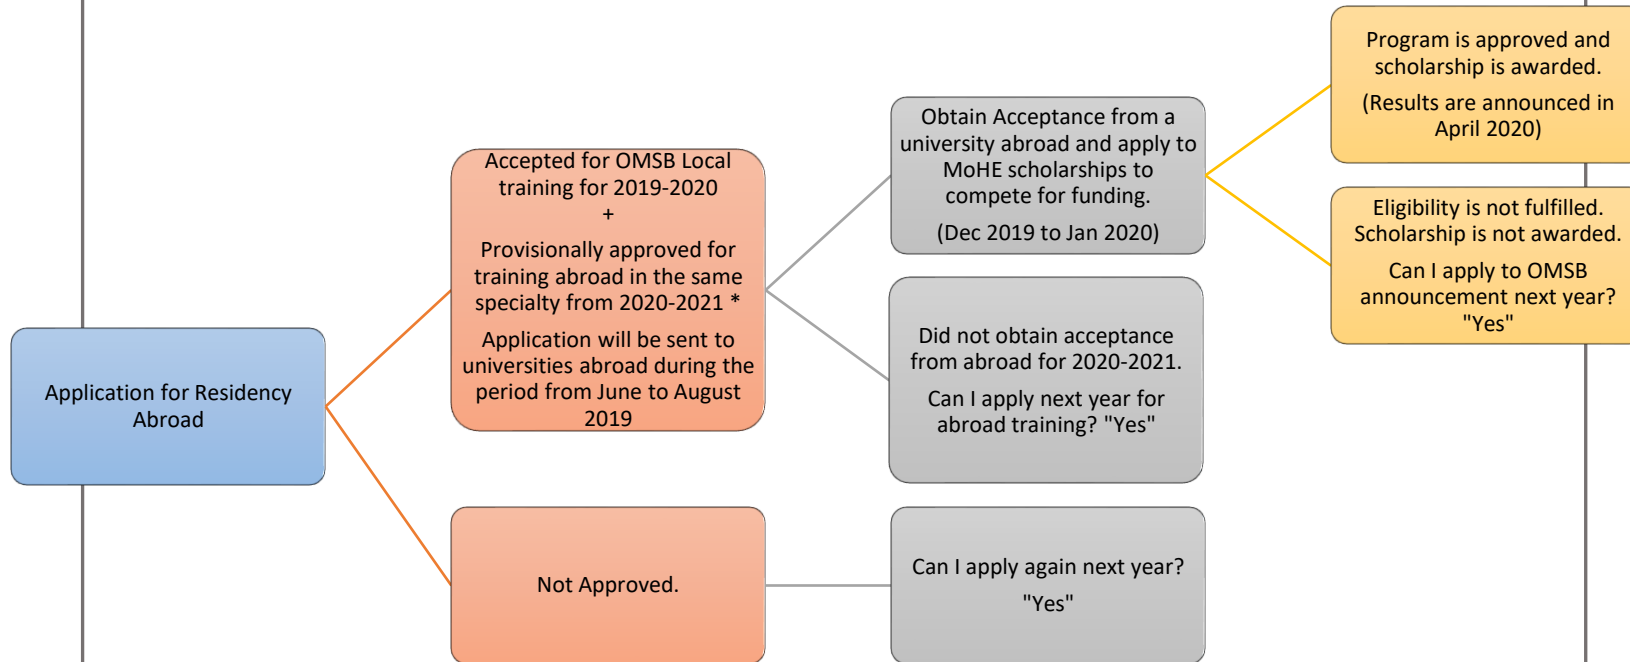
Application for Residency Abroad

Accepted for OMSB Local training for 2019-2020
+
Provisionally approved for training abroad in the same specialty from 2020-2021 *

Application will be sent to universities abroad during the period from June to August 2019

Not Approved.

Obtain Acceptance from a university abroad and apply to MoHE scholarships to compete for funding.

(Dec 2019 to Jan 2020)

Did not obtain acceptance from abroad for 2020-2021.

Can I apply next year for abroad training? "Yes"

Can I apply again next year?

"Yes"

Program is approved and scholarship is awarded.

(Results are announced in April 2020)

Eligibility is not fulfilled. Scholarship is not awarded.

Can I apply to OMSB announcement next year? "Yes"